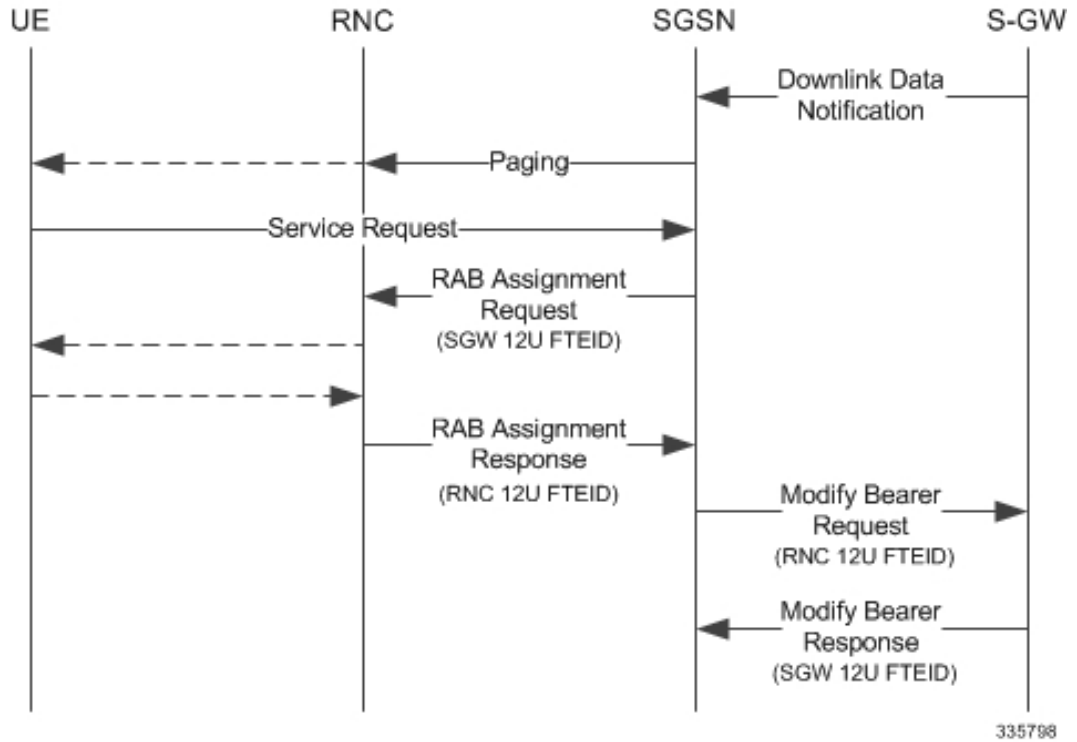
UE

RNC

SGSN

S-GW

Downlink Data Notification

Paging

Service Request

RAB Assignment Request (SGW 12U FTEID)

RAB Assignment Response (RNC 12U FTEID)

Modify Bearer Request (RNC 12U FTEID)

Modify Bearer Response (SGW 12U FTEID)

335798